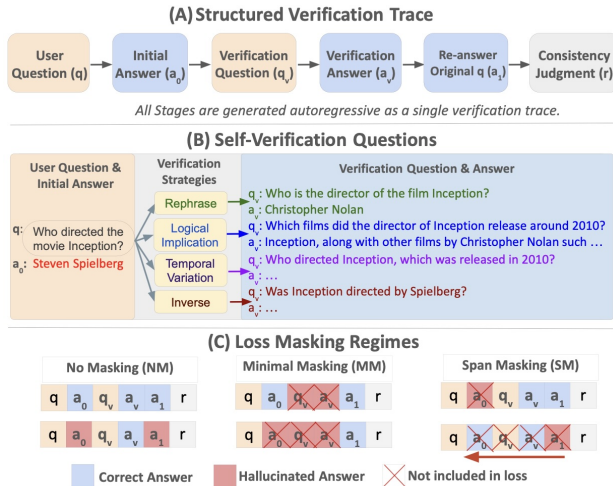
(A) Structured Verification Trace

User Question (q)

Initial Answer $(a_0)$

Verification Question $(q_v)$

Verification Answer $(a_v)$

Re-answer Original q $(a_1)$

Consistency Judgment (r)

All Stages are generated autoregressive as a single verification trace.

(B) Self-Verification Questions

User Question & Initial Answer

q: Who directed the movie Inception?

$a_0$: Steven Spielberg

Verification Strategies

Rephrase

Logical Implication

Temporal Variation

Inverse

Verification Question & Answer

$q_v$: Who is the director of the film Inception?

$a_v$: Christopher Nolan

$q_v$: Which films did the director of Inception release around 2010?

$a_v$: Inception, along with other films by Christopher Nolan such …

$q_v$: Who directed Inception, which was released in 2010?

$a_v$: …

$q_v$: Was Inception directed by Spielberg?

$a_v$: …

(C) Loss Masking Regimes

No Masking (NM)

| q | $a_0$ | $q_v$ | $a_v$ | $a_1$ | r |
|---|---|---|---|---|---|

| q | $a_0$ | $q_v$ | $a_v$ | $a_1$ | r |
|---|---|---|---|---|---|

Minimal Masking (MM)

| q | $a_0$ | $q_v$ | $a_v$ | $a_1$ | r |
|---|---|---|---|---|---|

| q | $a_0$ | $q_v$ | $a_v$ | $a_1$ | r |
|---|---|---|---|---|---|

Span Masking (SM)

| q | $a_0$ | $q_v$ | $a_v$ | $a_1$ | r |
|---|---|---|---|---|---|

| q | $a_0$ | $q_v$ | $a_v$ | $a_1$ | r |
|---|---|---|---|---|---|

Correct Answer

Hallucinated Answer

Not included in loss